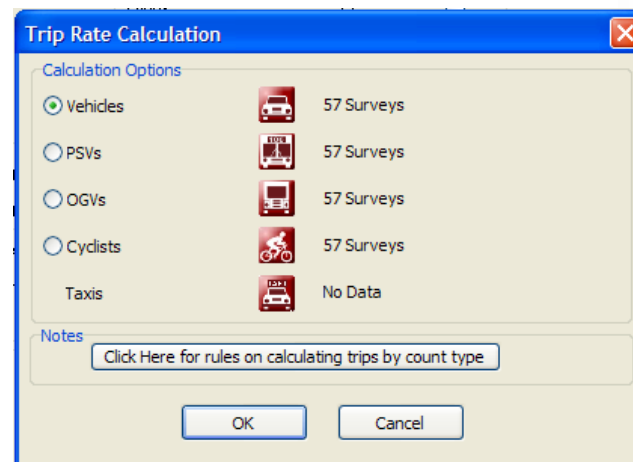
Trip Rate Calculation

Calculation Options

Vehicles 57 Surveys

PSVs 57 Surveys

OGVs 57 Surveys

Cyclists 57 Surveys

Taxis No Data

Notes

Click Here for rules on calculating trips by count type

OK

Cancel